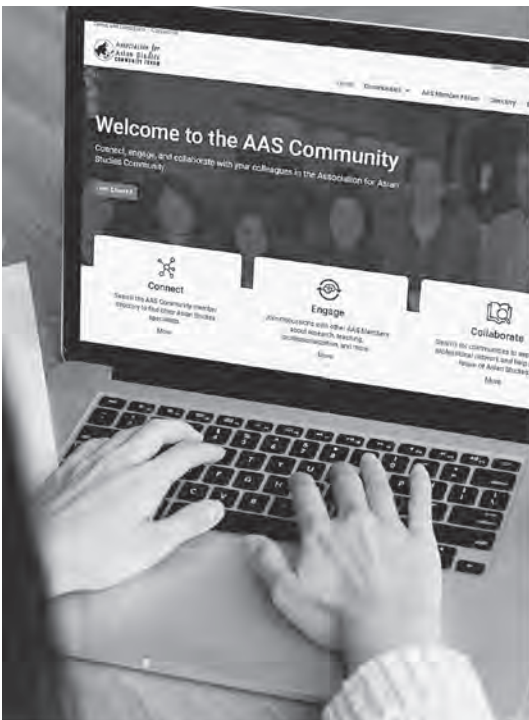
Association for Asian Studies COMMUNITY FORUM

Home Downloads AAS Member Forum Directory

Welcome to the AAS Community

Connect, engage, and collaborate with your colleagues in the Association for Asian Studies Community

Get Started

Connect

Search the AAS Community member directory to find other Asian Studies specialists.

More

Engage

Join discussions with other AAS Members about research, teaching, professionalization, and more.

More

Collaborate

Search for communities to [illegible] professional interest and help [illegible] future of Asian Studies

More